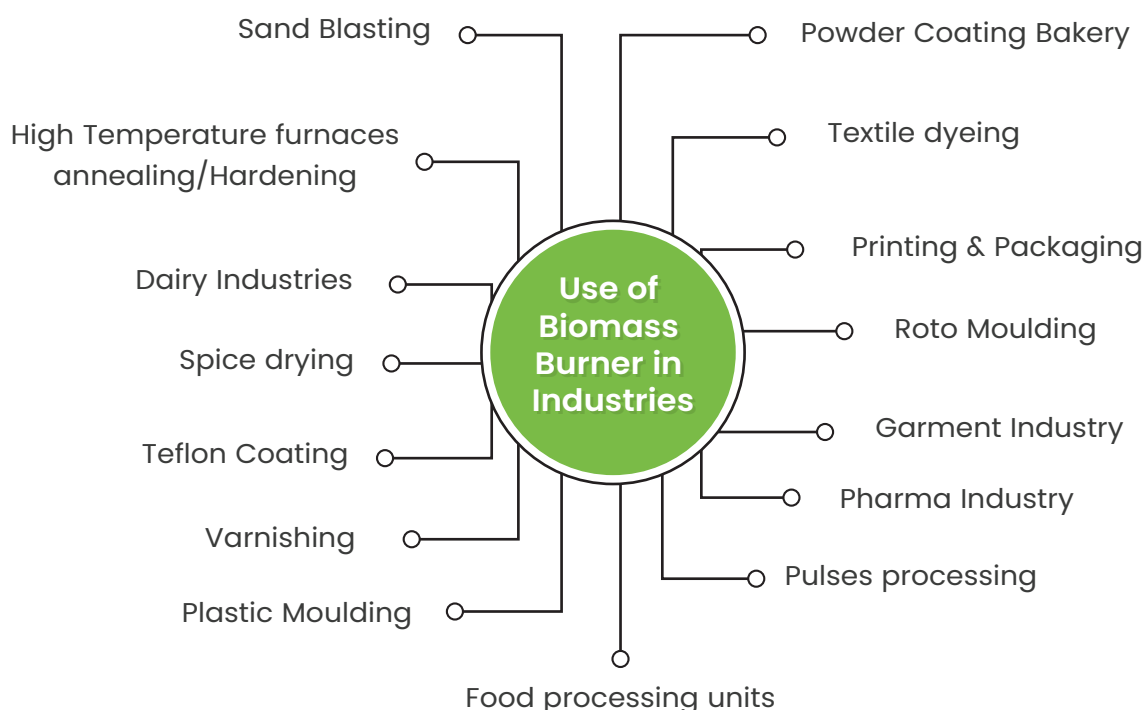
Use of Biomass Burner in Industries

Sand Blasting

High Temperature furnaces annealing/Hardening

Dairy Industries

Spice drying

Teflon Coating

Varnishing

Plastic Moulding

Food processing units

Powder Coating Bakery

Textile dyeing

Printing & Packaging

Roto Moulding

Garment Industry

Pharma Industry

Pulses processing